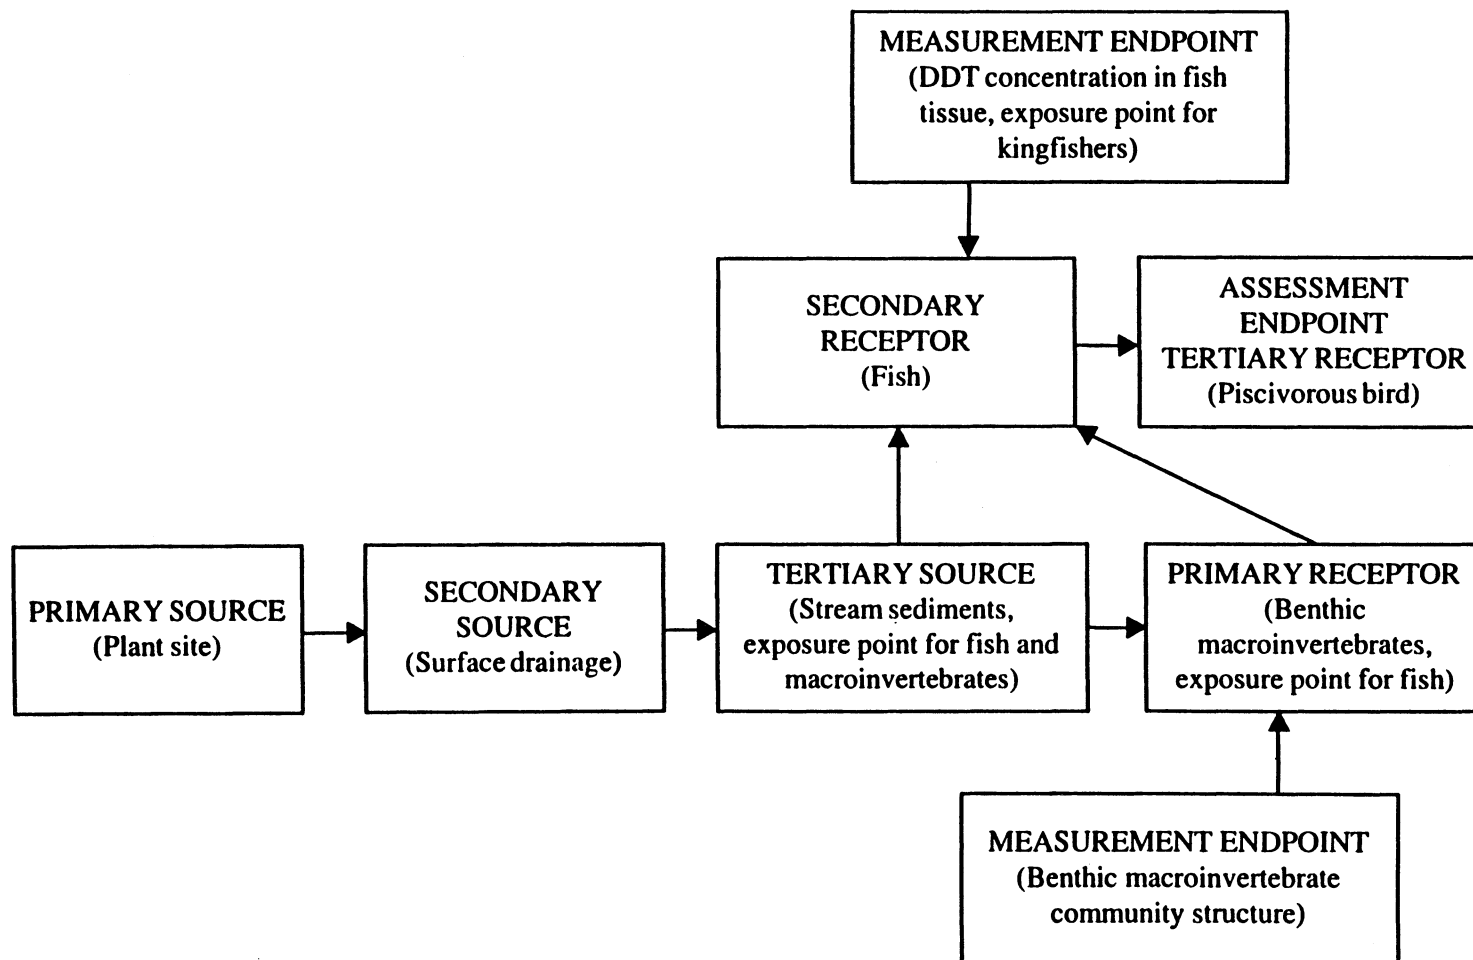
MEASUREMENT ENDPOINT
(DDT concentration in fish tissue, exposure point for kingfishers)

SECONDARY RECEPTOR
(Fish)

ASSESSMENT ENDPOINT
TERTIARY RECEPTOR
(Piscivorous bird)

PRIMARY SOURCE
(Plant site)

SECONDARY SOURCE
(Surface drainage)

TERTIARY SOURCE
(Stream sediments, exposure point for fish and macroinvertebrates)

PRIMARY RECEPTOR
(Benthic macroinvertebrates, exposure point for fish)

MEASUREMENT ENDPOINT
(Benthic macroinvertebrate community structure)